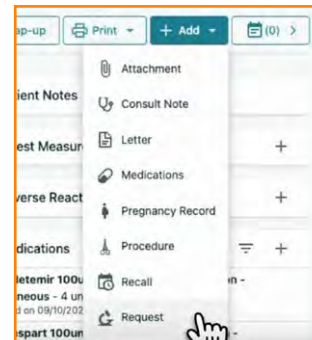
ap-up
Print
+ Add
(0) >
ient Notes
est Measur
verse React
dications
letemir 100u
neous - 4 un
d on 09/10/202
spart 100un
Attachment
Consult Note
Letter
Medications
Pregnancy Record
Procedure
Recall
Request
+
+
+
n -
-